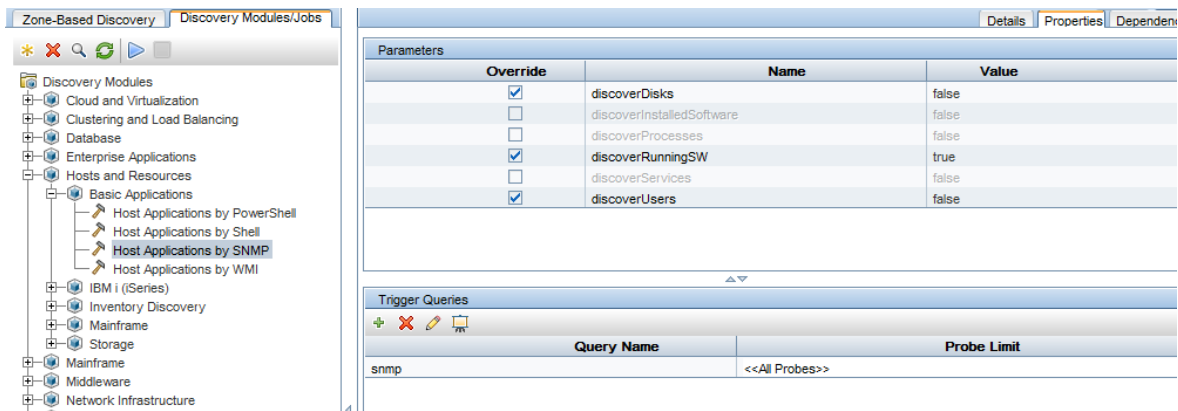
Zone-Based Discovery | Discovery Modules/Jobs

Discovery Modules
Cloud and Virtualization
Clustering and Load Balancing
Database
Enterprise Applications
Hosts and Resources
Basic Applications
Host Applications by PowerShell
Host Applications by Shell
Host Applications by SNMP
Host Applications by WMI
IBM i (iSeries)
Inventory Discovery
Mainframe
Storage
Mainframe
Middleware
Network Infrastructure

Details | Properties | Dependen

Parameters

| Override | Name | Value |
|---|---|---|
| ☑ | discoverDisks | false |
| ☐ | discoverInstalledSoftware | false |
| ☐ | discoverProcesses | false |
| ☑ | discoverRunningSW | true |
| ☐ | discoverServices | false |
| ☑ | discoverUsers | false |

Trigger Queries

| Query Name | Probe Limit |
|---|---|
| snmp | <<All Probes>> |